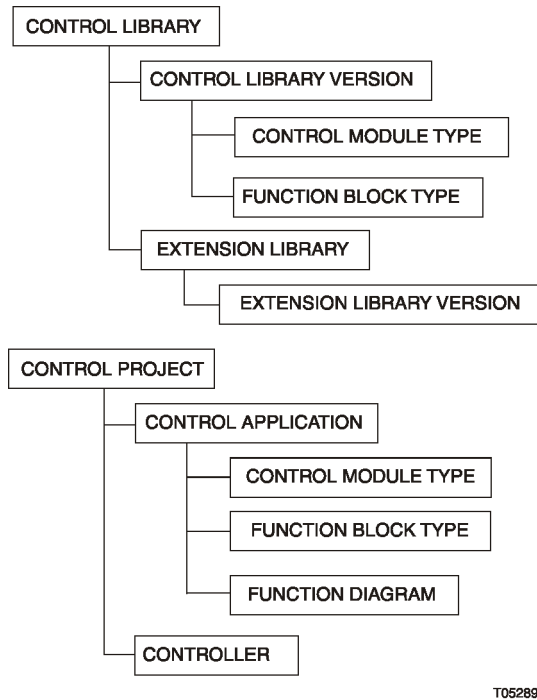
CONTROL LIBRARY

CONTROL LIBRARY VERSION

CONTROL MODULE TYPE

FUNCTION BLOCK TYPE

EXTENSION LIBRARY

EXTENSION LIBRARY VERSION

CONTROL PROJECT

CONTROL APPLICATION

CONTROL MODULE TYPE

FUNCTION BLOCK TYPE

FUNCTION DIAGRAM

CONTROLLER

T05289